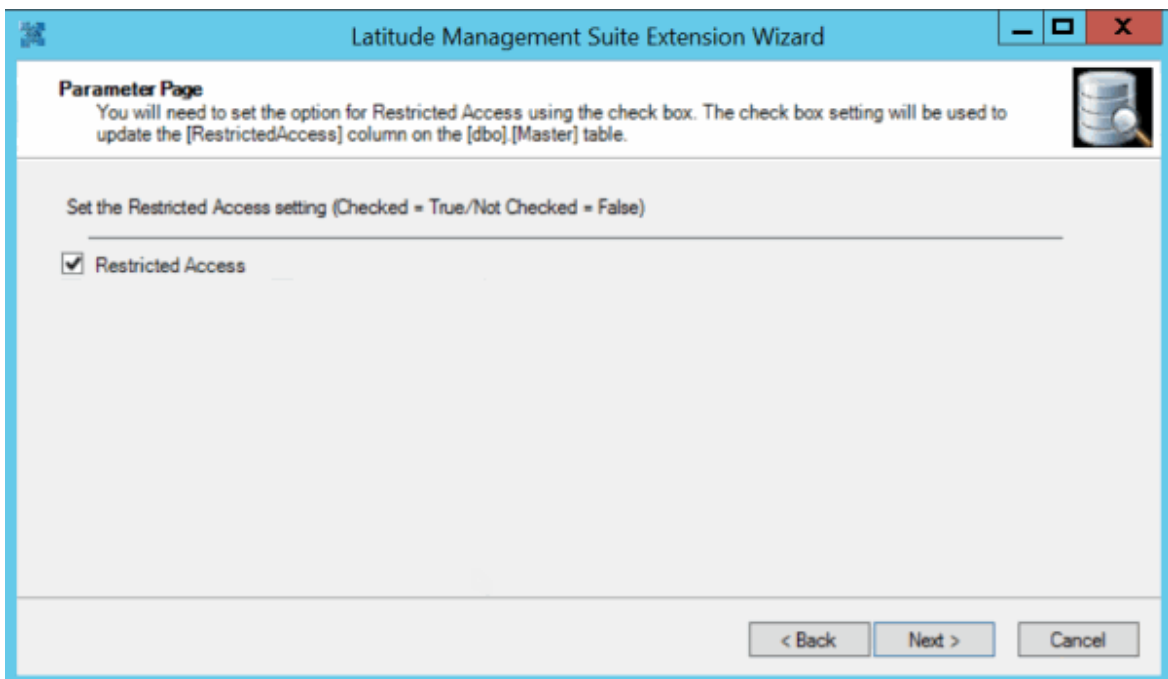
Latitude Management Suite Extension Wizard

Parameter Page
You will need to set the option for Restricted Access using the check box. The check box setting will be used to update the [RestrictedAccess] column on the [dbo].[Master] table.

Set the Restricted Access setting (Checked = True/Not Checked = False)

Restricted Access

< Back
Next >
Cancel